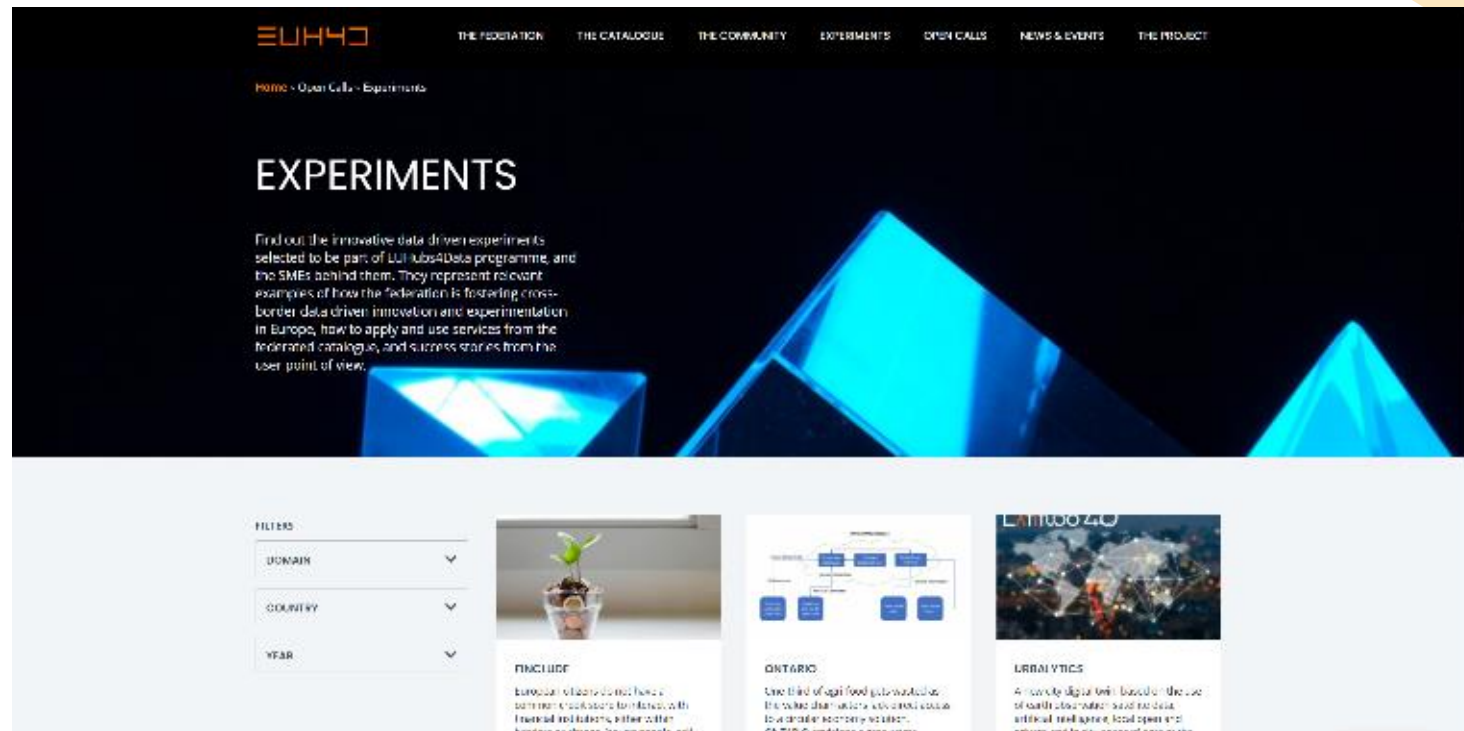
EUH4D

THE FEDERATION THE CATALOGUE THE COMMUNITY EXPERIMENTS OPEN CALLS NEWS & EVENTS THE PROJECT

Home › Open Calls › Experiments

EXPERIMENTS

Find out the innovative data driven experiments selected to be part of EUHubs4Data programme, and the SMEs behind them. They represent relevant examples of how the federation is fostering cross-border data driven innovation and experimentation in Europe, how to apply and use services from the federated catalogue, and success stories from the user point of view.

FILTERS

DOMAIN

COUNTRY

YEAR

FINCLUDE

European citizens do not have a common credit score to interact with financial institutions, either within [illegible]

ONTARIO

One third of agri food gets wasted as the value chain actors lack direct access to a circular economy solution. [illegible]

URBALYTICS

A new city digital twin based on the use of earth observation satellite data, artificial intelligence, local open and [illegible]